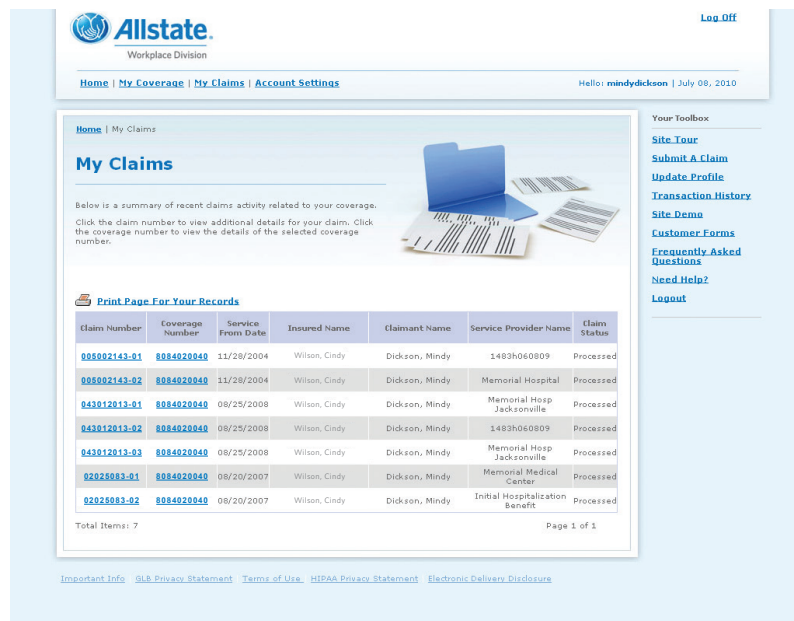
Allstate.
Workplace Division

Log Off

Home | My Coverage | My Claims | Account Settings

Hello: mindydickson | July 08, 2010

Home | My Claims

My Claims

Below is a summary of recent claims activity related to your coverage.

Click the claim number to view additional details for your claim. Click the coverage number to view the details of the selected coverage number.

Print Page For Your Records

| Claim Number | Coverage Number | Service From Date | Insured Name | Claimant Name | Service Provider Name | Claim Status |
|---|---|---|---|---|---|---|
| 005002143-01 | 8084020040 | 11/28/2004 | Wilson, Cindy | Dickson, Mindy | 1483h060809 | Processed |
| 005002143-02 | 8084020040 | 11/28/2004 | Wilson, Cindy | Dickson, Mindy | Memorial Hospital | Processed |
| 043012013-01 | 8084020040 | 08/25/2008 | Wilson, Cindy | Dickson, Mindy | Memorial Hosp Jacksonville | Processed |
| 043012013-02 | 8084020040 | 08/25/2008 | Wilson, Cindy | Dickson, Mindy | 1483h060809 | Processed |
| 043012013-03 | 8084020040 | 08/25/2008 | Wilson, Cindy | Dickson, Mindy | Memorial Hosp Jacksonville | Processed |
| 02025083-01 | 8084020040 | 08/20/2007 | Wilson, Cindy | Dickson, Mindy | Memorial Medical Center | Processed |
| 02025083-02 | 8084020040 | 08/20/2007 | Wilson, Cindy | Dickson, Mindy | Initial Hospitalization Benefit | Processed |

Total Items: 7

Page 1 of 1

Your Toolbox
Site Tour
Submit A Claim
Update Profile
Transaction History
Site Demo
Customer Forms
Frequently Asked Questions
Need Help?
Logout

Important Info GLB Privacy Statement Terms of Use HIPAA Privacy Statement Electronic Delivery Disclosure